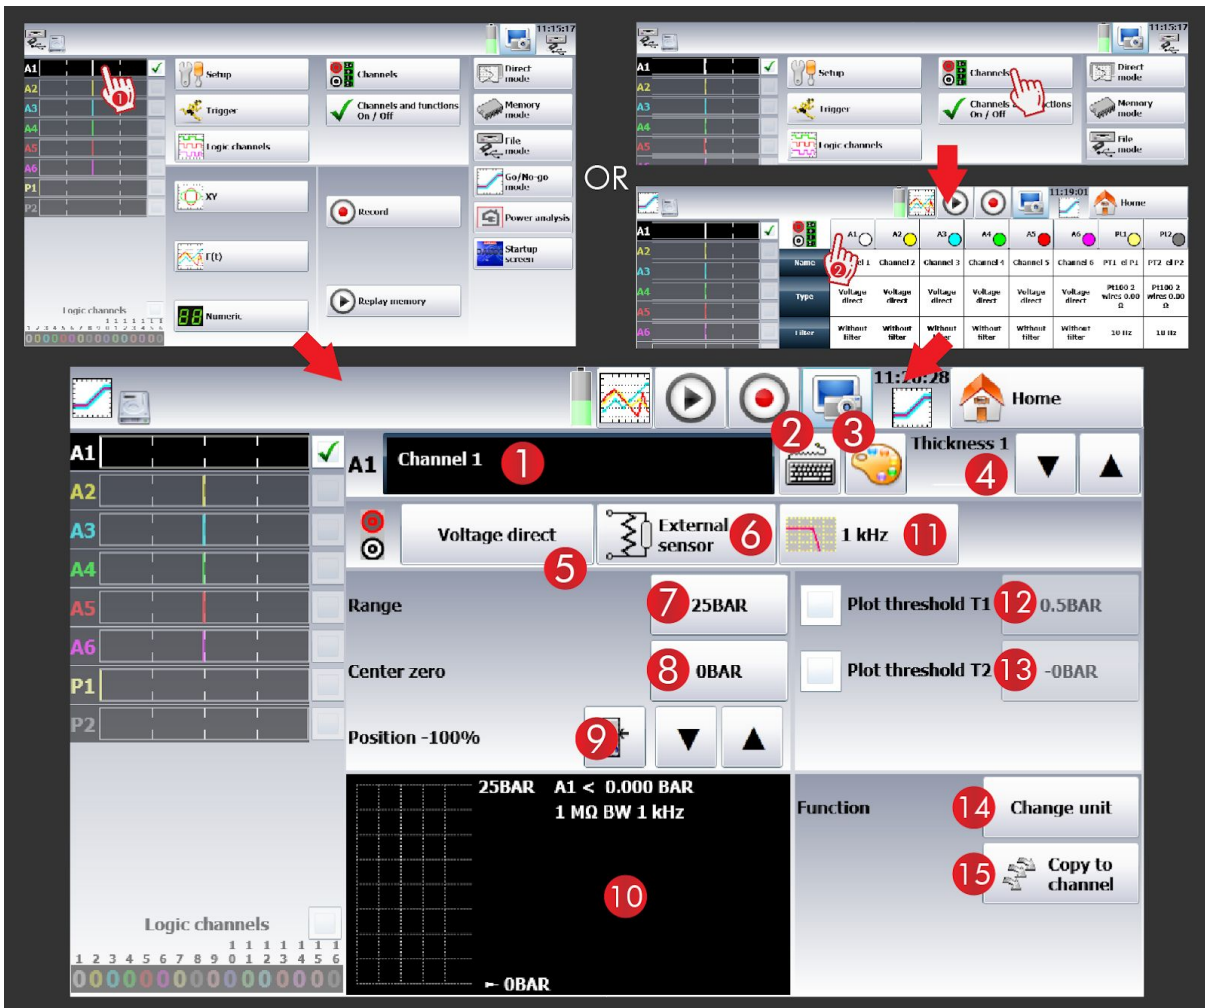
11:15:17

A1
A2
A3
A4
A5
A6
P1
P2

1

Setup
Trigger
Logic channels
Channels
Channels and functions On / Off
Direct mode
Memory mode
File mode
Go/No-go mode
Power analysis
Startup screen
XY
f(t)
Numeric
Record
Replay memory

Logic channels
1 1 1 1 1 1 1
1 2 3 4 5 6 7 8 9 0 1 2 3 4 5 6

OR

11:15:17

A1
A2
A3
A4
A5
A6

Setup
Trigger
Logic channels
Channels
Channels and functions On / Off
Direct mode
Memory mode
File mode

11:19:01
Home

| | A1 | A2 | A3 | A4 | A5 | A6 | P1 | P2 |
|---|---|---|---|---|---|---|---|---|
| Name | Channel 1 | Channel 2 | Channel 3 | Channel 4 | Channel 5 | Channel 6 | PT1 el P1 | PT2 el P2 |
| Type | Voltage direct | Voltage direct | Voltage direct | Voltage direct | Voltage direct | Voltage direct | Pt100 2 wires 0.00 Ω | Pt100 2 wires 0.00 Ω |
| Filter | Without filter | Without filter | Without filter | Without filter | Without filter | Without filter | 10 Hz | 10 Hz |

2

11:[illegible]:28
Home

A1
A2
A3
A4
A5
A6
P1
P2

A1 Channel 1 1
2 3
Thickness 1
4

Voltage direct
5
External sensor 6
1 kHz 11

Range
7 25BAR
Plot threshold T1 12 0.5BAR

Center zero
8 0BAR
Plot threshold T2 13 -0BAR

Position -100%
9

25BAR A1 < 0.000 BAR
1 MΩ BW 1 kHz
10
0BAR

Function
14 Change unit
15 Copy to channel

Logic channels
1 1 1 1 1 1 1
1 2 3 4 5 6 7 8 9 0 1 2 3 4 5 6
0000000000000000